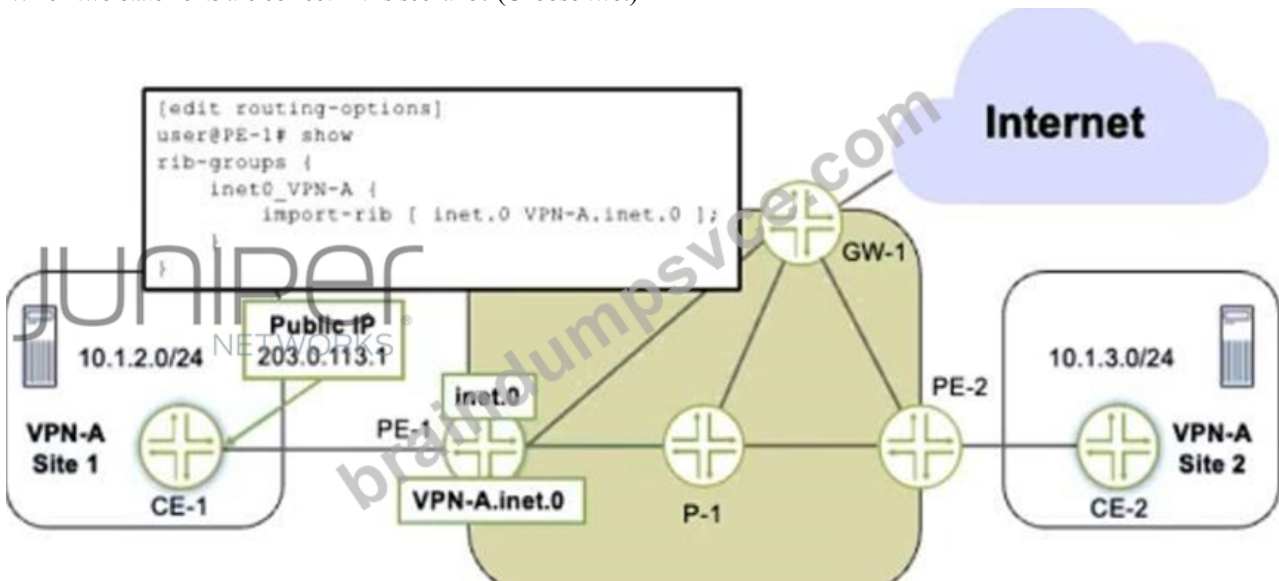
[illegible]

[edit routing-options]
user@PE-1# show
rib-groups {
    inet0_VPN-A {
        import-rib [ inet.0 VPN-A.inet.0 ];
    }
}

Internet

GW-1

JUNIPer NETWORKS

braindumpsvce.com

Public IP 203.0.113.1

10.1.2.0/24

inet.0

PE-2

10.1.3.0/24

VPN-A Site 1

PE-1

VPN-A Site 2

CE-1

VPN-A.inet.0

P-1

CE-2